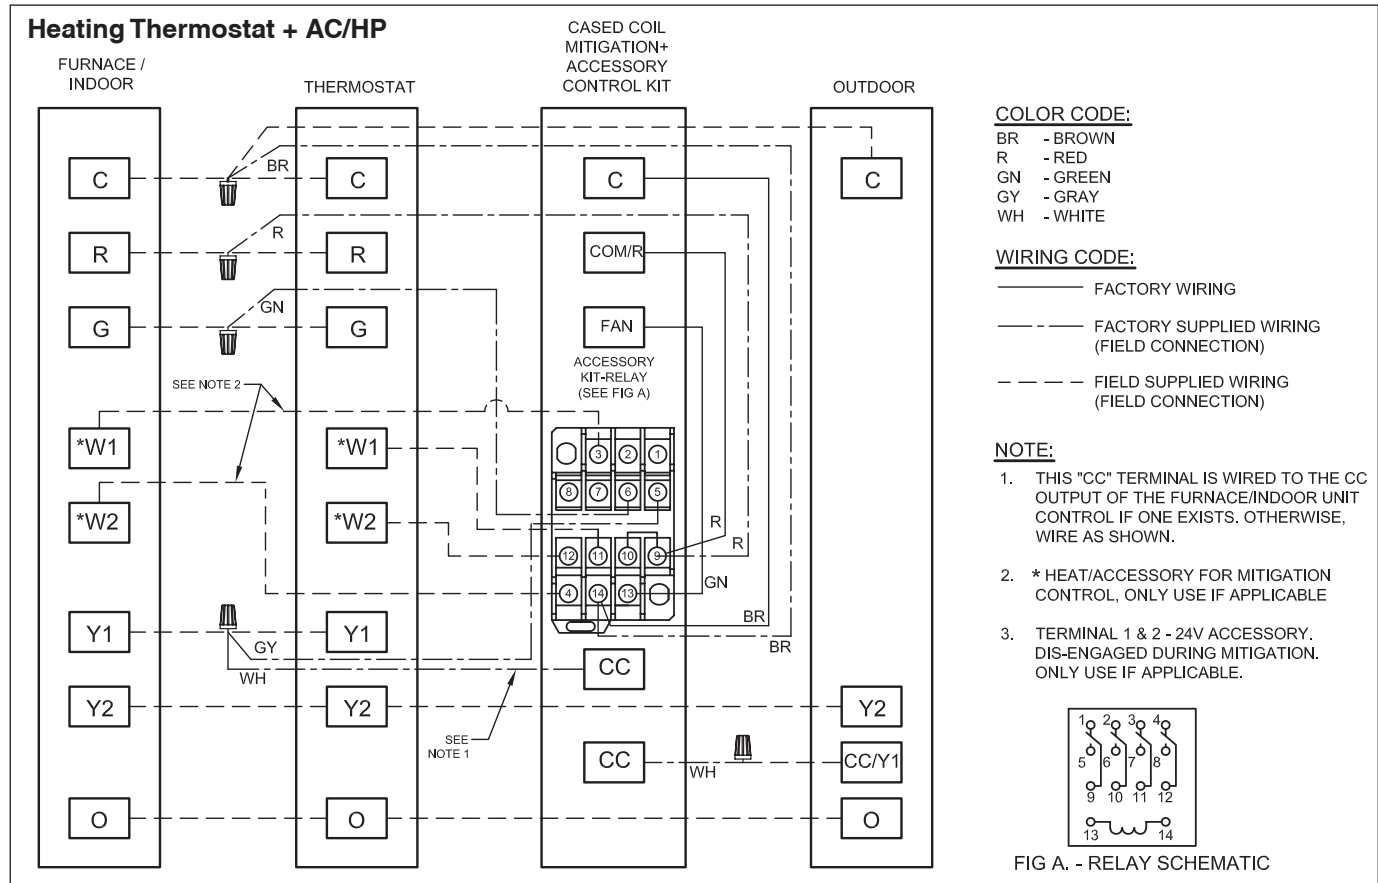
Heating Thermostat + AC/HP

FURNACE / INDOOR

THERMOSTAT

CASED COIL MITIGATION+ ACCESSORY CONTROL KIT

OUTDOOR

C
R
G
*W1
*W2
Y1
Y2
O

BR
R
GN
SEE NOTE 2
GY
WH

C
R
G
*W1
*W2
Y1
Y2
O

C
COM/R
FAN
ACCESSORY KIT-RELAY (SEE FIG A)
3 2 1
8 7 6 5
12 11 10 9
4 14 13
R
R
GN
BR
BR
CC
CC
SEE NOTE 1
WH

C
Y2
CC/Y1
O

COLOR CODE:
BR - BROWN
R - RED
GN - GREEN
GY - GRAY
WH - WHITE

WIRING CODE:
FACTORY WIRING
FACTORY SUPPLIED WIRING (FIELD CONNECTION)
FIELD SUPPLIED WIRING (FIELD CONNECTION)

NOTE:
1. THIS "CC" TERMINAL IS WIRED TO THE CC OUTPUT OF THE FURNACE/INDOOR UNIT CONTROL IF ONE EXISTS. OTHERWISE, WIRE AS SHOWN.
2. * HEAT/ACCESSORY FOR MITIGATION CONTROL, ONLY USE IF APPLICABLE
3. TERMINAL 1 & 2 - 24V ACCESSORY. DIS-ENGAGED DURING MITIGATION. ONLY USE IF APPLICABLE.

1 2 3 4
5 6 7 8
9 10 11 12
13 14
FIG A. - RELAY SCHEMATIC